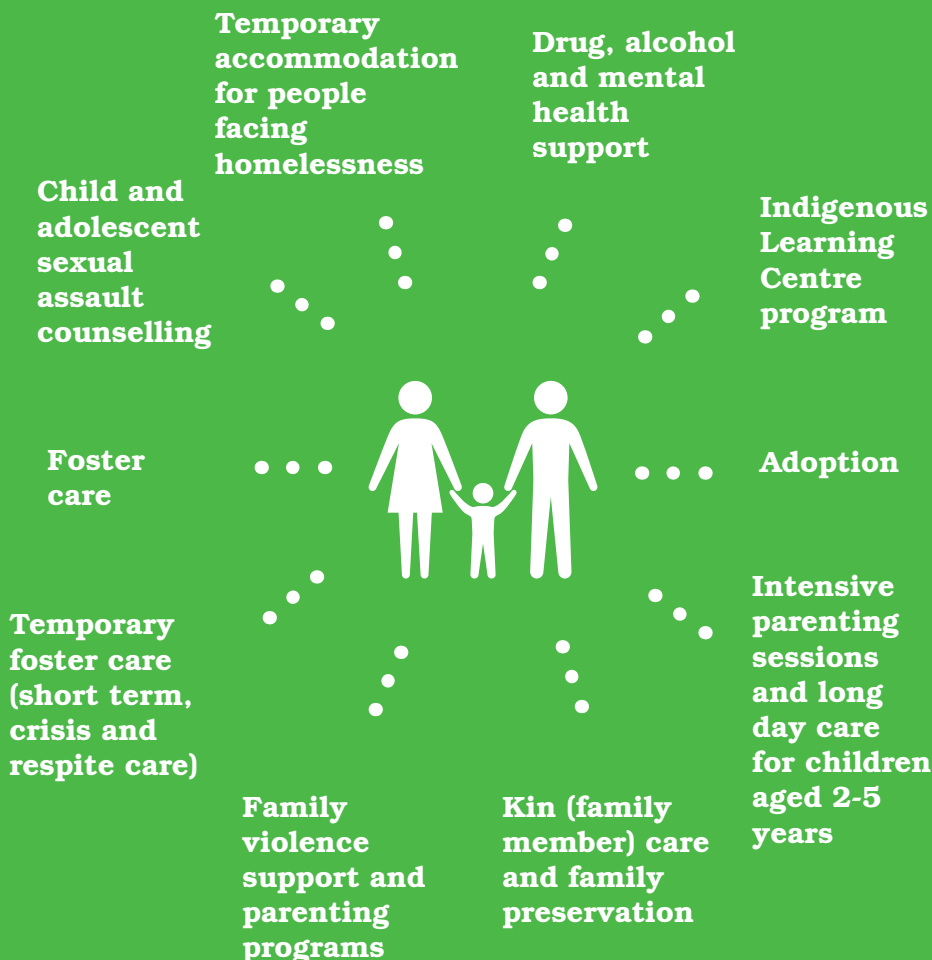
Temporary accommodation for people facing homelessness

Drug, alcohol and mental health support

Child and adolescent sexual assault counselling

Indigenous Learning Centre program

Foster care

Adoption

Temporary foster care (short term, crisis and respite care)

Intensive parenting sessions and long day care for children aged 2-5 years

Family violence support and parenting programs

Kin (family member) care and family preservation